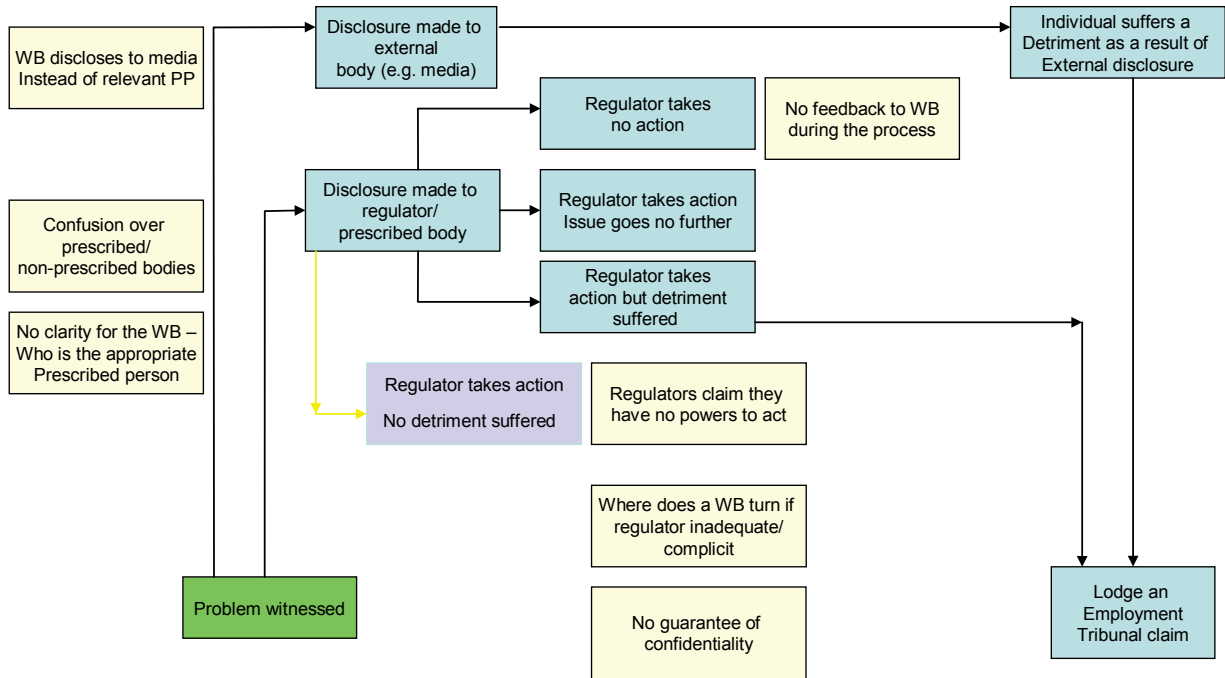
WB discloses to media Instead of relevant PP

Disclosure made to external body (e.g. media)

Individual suffers a Detriment as a result of External disclosure

Regulator takes no action

No feedback to WB during the process

Confusion over prescribed/ non-prescribed bodies

Disclosure made to regulator/ prescribed body

Regulator takes action Issue goes no further

Regulator takes action but detriment suffered

No clarity for the WB – Who is the appropriate Prescribed person

Regulator takes action No detriment suffered

Regulators claim they have no powers to act

Where does a WB turn if regulator inadequate/ complicit

Problem witnessed

No guarantee of confidentiality

Lodge an Employment Tribunal claim